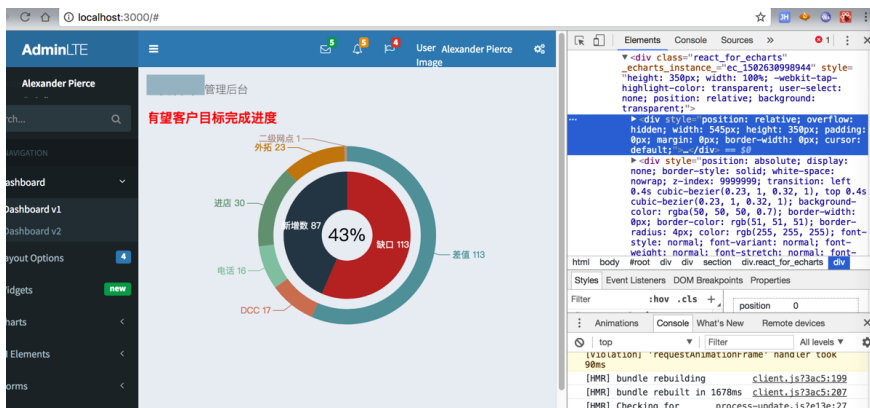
localhost:3000/#

AdminLTE

Alexander Pierce

rch...

AVIGATION

ashboard

Dashboard v1

Dashboard v2

ayout Options 4

idgets new

harts

l Elements

orms

5 5 4 User Image Alexander Pierce

管理后台

有望客户目标完成进度

二级网点 1
外拓 23
进店 30
电话 16
DCC 17
新增数 87
43%
缺口 113
差值 113

Elements Console Sources » 1

▼<div class="react_for_echarts" _echarts_instance_="ec_1502630998944" style="height: 350px; width: 100%; -webkit-tap-highlight-color: transparent; user-select: none; position: relative; background: transparent;">
▶<div style="position: relative; overflow: hidden; width: 545px; height: 350px; padding: 0px; margin: 0px; border-width: 0px; cursor: default;">…</div> == $0
▶<div style="position: absolute; display: none; border-style: solid; white-space: nowrap; z-index: 9999999; transition: left 0.4s cubic-bezier(0.23, 1, 0.32, 1), top 0.4s cubic-bezier(0.23, 1, 0.32, 1); background-color: rgba(50, 50, 50, 0.7); border-width: 0px; border-color: rgb(51, 51, 51); border-radius: 4px; color: rgb(255, 255, 255); font-style: normal; font-variant: normal; font-weight: normal; font-stretch: normal; font-

html body #root div div section div.react_for_echarts div

Styles Event Listeners DOM Breakpoints Properties

Filter :hov .cls + position 0

Animations Console What's New Remote devices

top Filter All levels

[Violation] 'requestAnimationFrame' handler took 90ms
[HMR] bundle rebuilding client.js?3ac5:199
[HMR] bundle rebuilt in 1678ms client.js?3ac5:207
[HMR] Checking for process-update.js?e13e:27